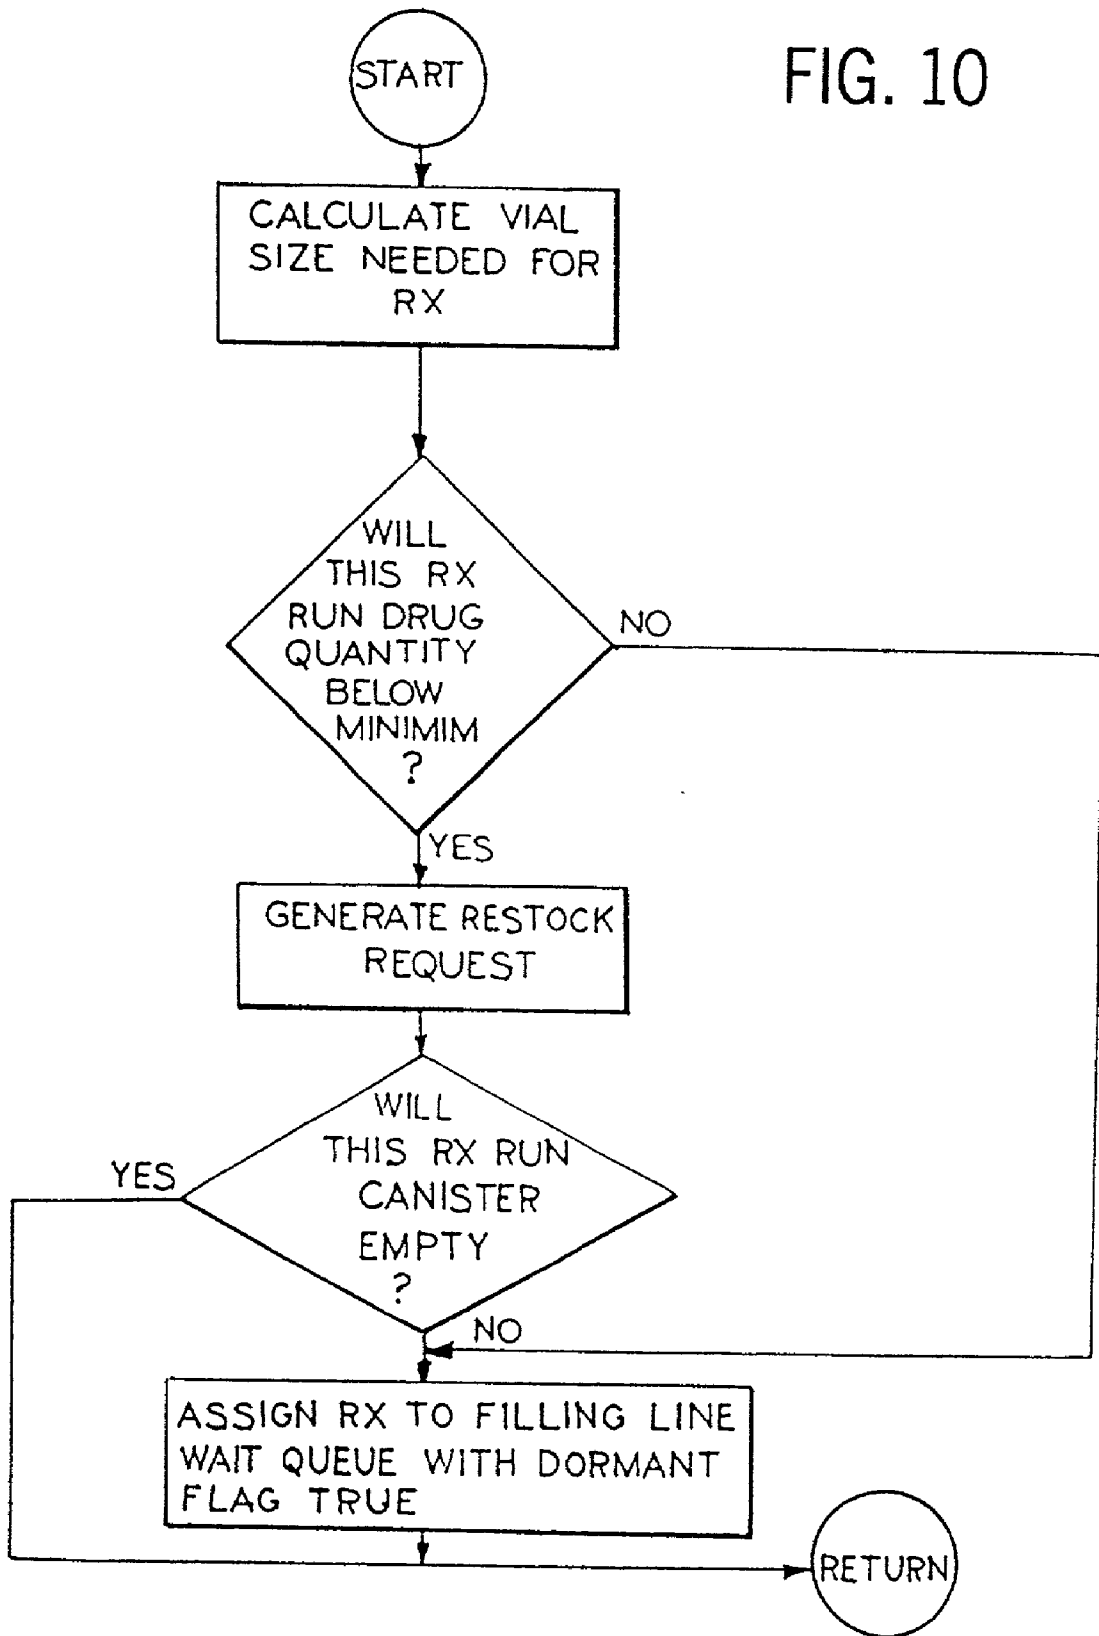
START

FIG. 10

CALCULATE VIAL SIZE NEEDED FOR RX

WILL THIS RX RUN DRUG QUANTITY BELOW MINIMIM ?

NO

YES

GENERATE RESTOCK REQUEST

WILL THIS RX RUN CANISTER EMPTY ?

YES

NO

ASSIGN RX TO FILLING LINE WAIT QUEUE WITH DORMANT FLAG TRUE

RETURN